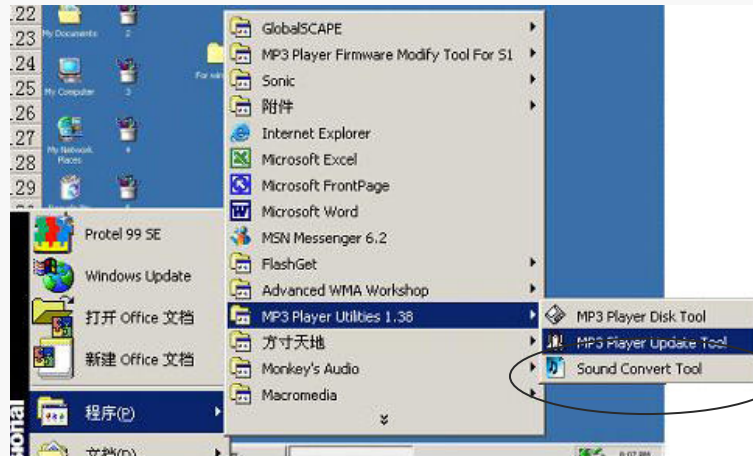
.22
.23
.24
.25
.26
.27
.28
.29

My Documents
2
My Computer
3
My Network Places
4
For win

Protel 99 SE
Windows Update
打开 Office 文档
新建 Office 文档
程序(P)
文档(D)

GlobalSCAPE
MP3 Player Firmware Modify Tool For S1
Sonic
附件
Internet Explorer
Microsoft Excel
Microsoft FrontPage
Microsoft Word
MSN Messenger 6.2
FlashGet
Advanced WMA Workshop
MP3 Player Utilities 1.38
方寸天地
Monkey's Audio
Macromedia

MP3 Player Disk Tool
MP3 Player Update Tool
Sound Convert Tool